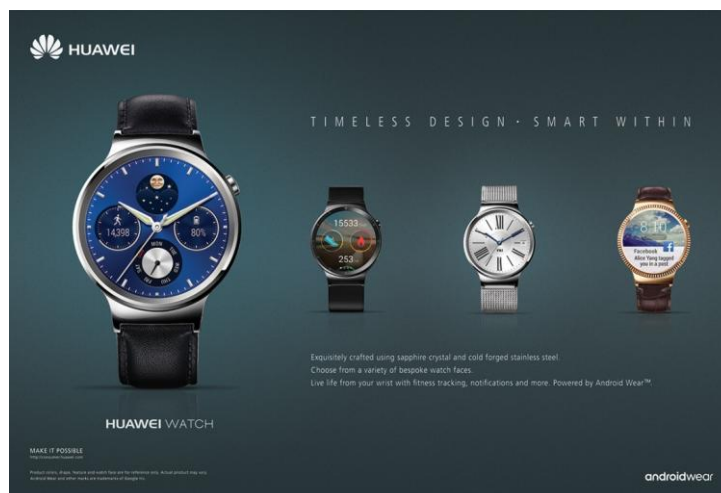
HUAWEI

TIMELESS DESIGN · SMART WITHIN

14398
80%
MON

15533
253

8:10
Facebook
Alice Yang tagged you in a post

Exquisitely crafted using sapphire crystal and cold forged stainless steel.
Choose from a variety of bespoke watch faces.
Live life from your wrist with fitness tracking, notifications and more. Powered by Android Wear™

HUAWEI WATCH

MAKE IT POSSIBLE
http://consumer.huawei.com

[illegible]
Android Wear and other marks are trademarks of Google Inc.

androidwear